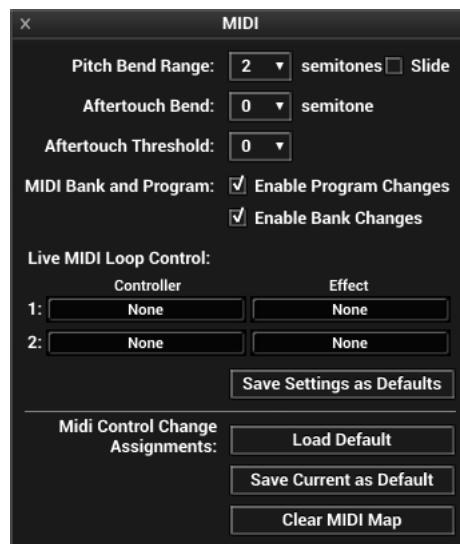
× MIDI

Pitch Bend Range: 2 ▾ semitones ☐ Slide

Aftertouch Bend: 0 ▾ semitone

Aftertouch Threshold: 0 ▾

MIDI Bank and Program: ☑ Enable Program Changes

☑ Enable Bank Changes

Live MIDI Loop Control:

| | Controller | Effect |
|---|---|---|
| 1: | None | None |
| 2: | None | None |

Save Settings as Defaults

Midi Control Change Assignments: Load Default

Save Current as Default

Clear MIDI Map